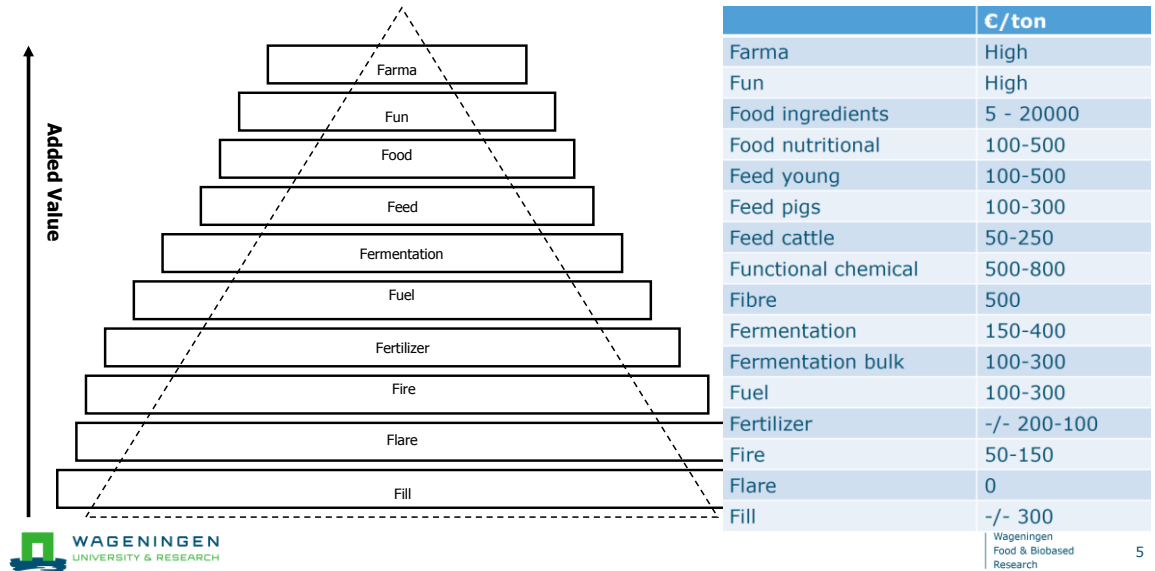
Added Value

Farma
Fun
Food
Feed
Fermentation
Fuel
Fertilizer
Fire
Flare
Fill

| | €/ton |
|---|---|
| Farma | High |
| Fun | High |
| Food ingredients | 5 - 20000 |
| Food nutritional | 100-500 |
| Feed young | 100-500 |
| Feed pigs | 100-300 |
| Feed cattle | 50-250 |
| Functional chemical | 500-800 |
| Fibre | 500 |
| Fermentation | 150-400 |
| Fermentation bulk | 100-300 |
| Fuel | 100-300 |
| Fertilizer | -/- 200-100 |
| Fire | 50-150 |
| Flare | 0 |
| Fill | -/- 300 |

WAGENINGEN UNIVERSITY & RESEARCH

Wageningen Food & Biobased Research

5